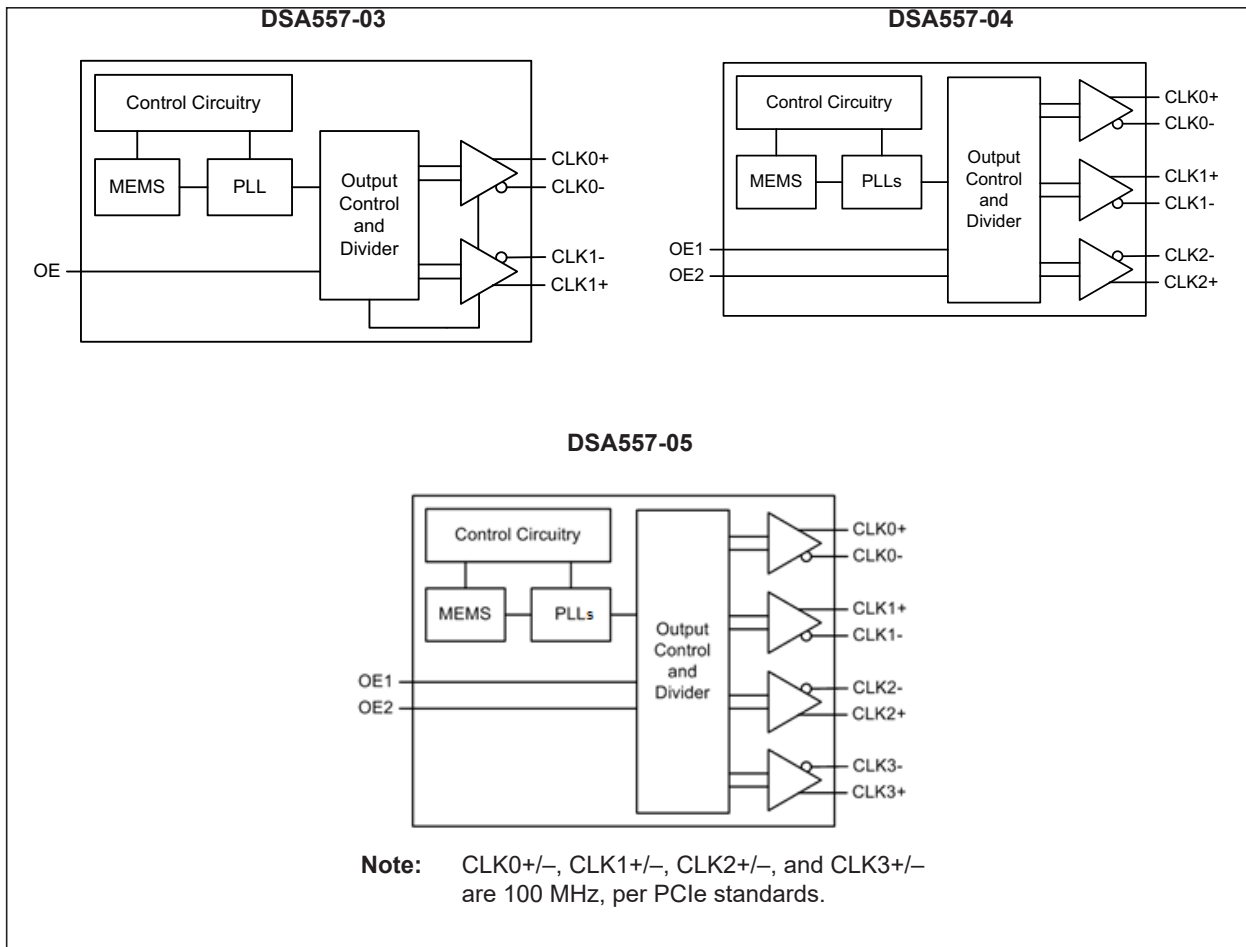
DSA557-03

Control Circuitry

MEMS

PLL

Output Control and Divider

CLK0+
CLK0-
CLK1-
CLK1+

OE

DSA557-04

Control Circuitry

MEMS

PLLs

Output Control and Divider

CLK0+
CLK0-
CLK1+
CLK1-
CLK2-
CLK2+

OE1
OE2

DSA557-05

Control Circuitry

MEMS

PLLs

Output Control and Divider

CLK0+
CLK0-
CLK1+
CLK1-
CLK2-
CLK2+
CLK3-
CLK3+

OE1
OE2

Note: CLK0+/–, CLK1+/–, CLK2+/–, and CLK3+/– are 100 MHz, per PCIe standards.